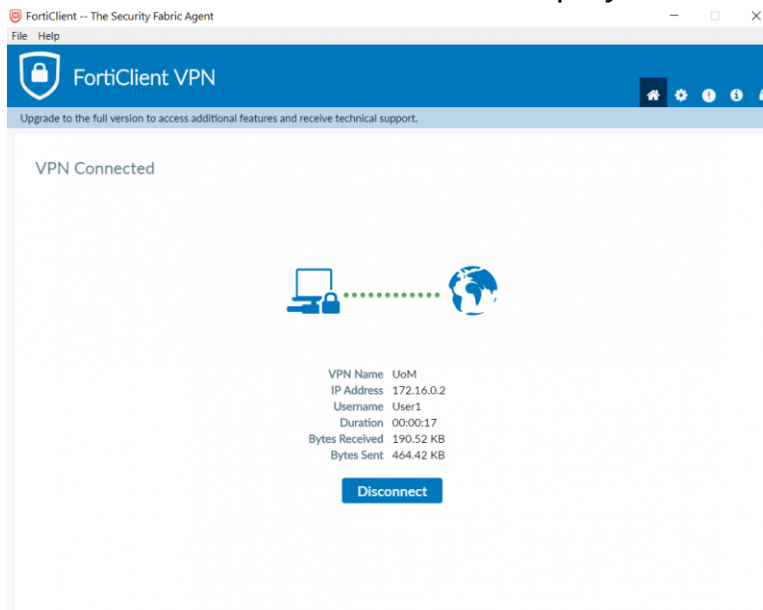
FortiClient -- The Security Fabric Agent

File Help

FortiClient VPN

Upgrade to the full version to access additional features and receive technical support.

VPN Connected

| | |
|---|---|
| VPN Name | UoM |
| IP Address | 172.16.0.2 |
| Username | User1 |
| Duration | 00:00:17 |
| Bytes Received | 190.52 KB |
| Bytes Sent | 464.42 KB |

Disconnect